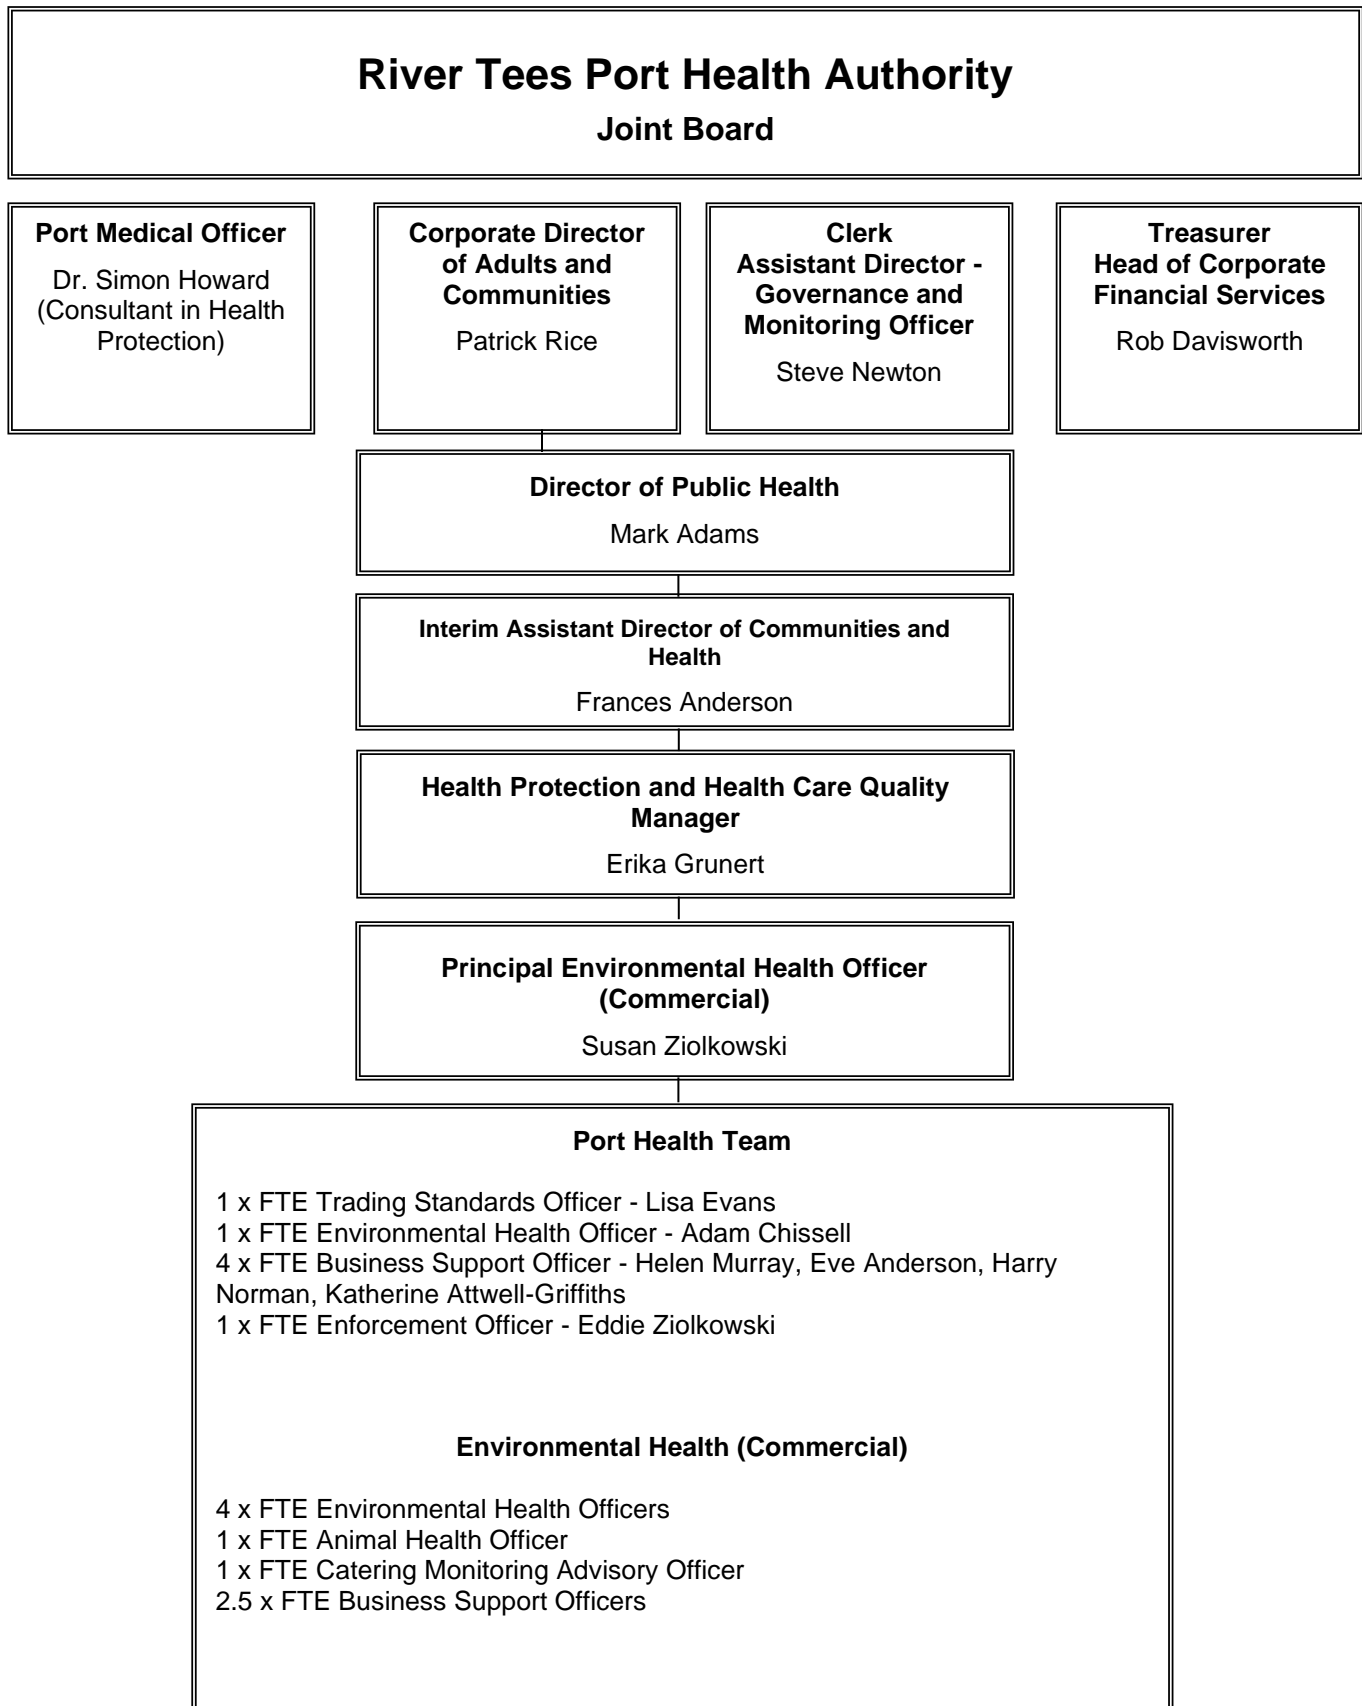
River Tees Port Health Authority

Joint Board

Port Medical Officer

Dr. Simon Howard (Consultant in Health Protection)

Corporate Director of Adults and Communities

Patrick Rice

Clerk
Assistant Director - Governance and Monitoring Officer

Steve Newton

Treasurer
Head of Corporate Financial Services

Rob Davisworth

Director of Public Health

Mark Adams

Interim Assistant Director of Communities and Health

Frances Anderson

Health Protection and Health Care Quality Manager

Erika Grunert

Principal Environmental Health Officer (Commercial)

Susan Ziolkowski

Port Health Team

1 x FTE Trading Standards Officer - Lisa Evans
1 x FTE Environmental Health Officer - Adam Chissell
4 x FTE Business Support Officer - Helen Murray, Eve Anderson, Harry Norman, Katherine Attwell-Griffiths
1 x FTE Enforcement Officer - Eddie Ziolkowski

Environmental Health (Commercial)

4 x FTE Environmental Health Officers
1 x FTE Animal Health Officer
1 x FTE Catering Monitoring Advisory Officer
2.5 x FTE Business Support Officers